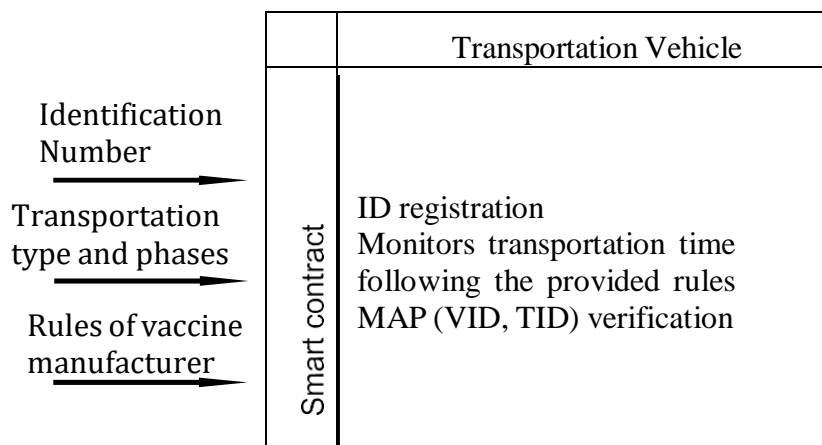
Transportation Vehicle

Identification Number

Transportation type and phases

Rules of vaccine manufacturer

Smart contract

ID registration
Monitors transportation time following the provided rules
MAP (VID, TID) verification